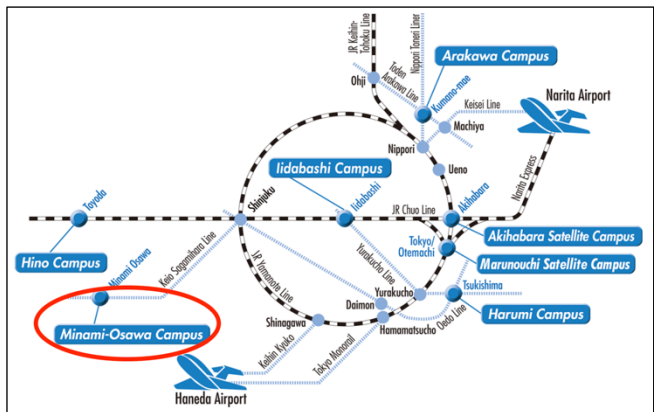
JR Keihin-Tohoku Line
Nippori Toneri Liner
Toden Arakawa Line
Arakawa Campus
Ohji
Kumano-mae
Keisei Line
Narita Airport
Machiya
Nippori
Ueno
Narita Express
Iidabashi Campus
Toyoda
Shinjuku
Iidabashi
Akihabara
JR Chuo Line
Minami Osawa
Keio-Sagamihara Line
Tokyo/Otemachi
Akihabara Satellite Campus
Hino Campus
Yurakucho Line
Marunouchi Satellite Campus
JR Yamanote Line
Yurakucho
Tsukishima
Daimon
Minami-Osawa Campus
Shinagawa
Hamamatsucho
Oedo Line
Harumi Campus
Keihin Kyuko
Tokyo Monorail
Haneda Airport